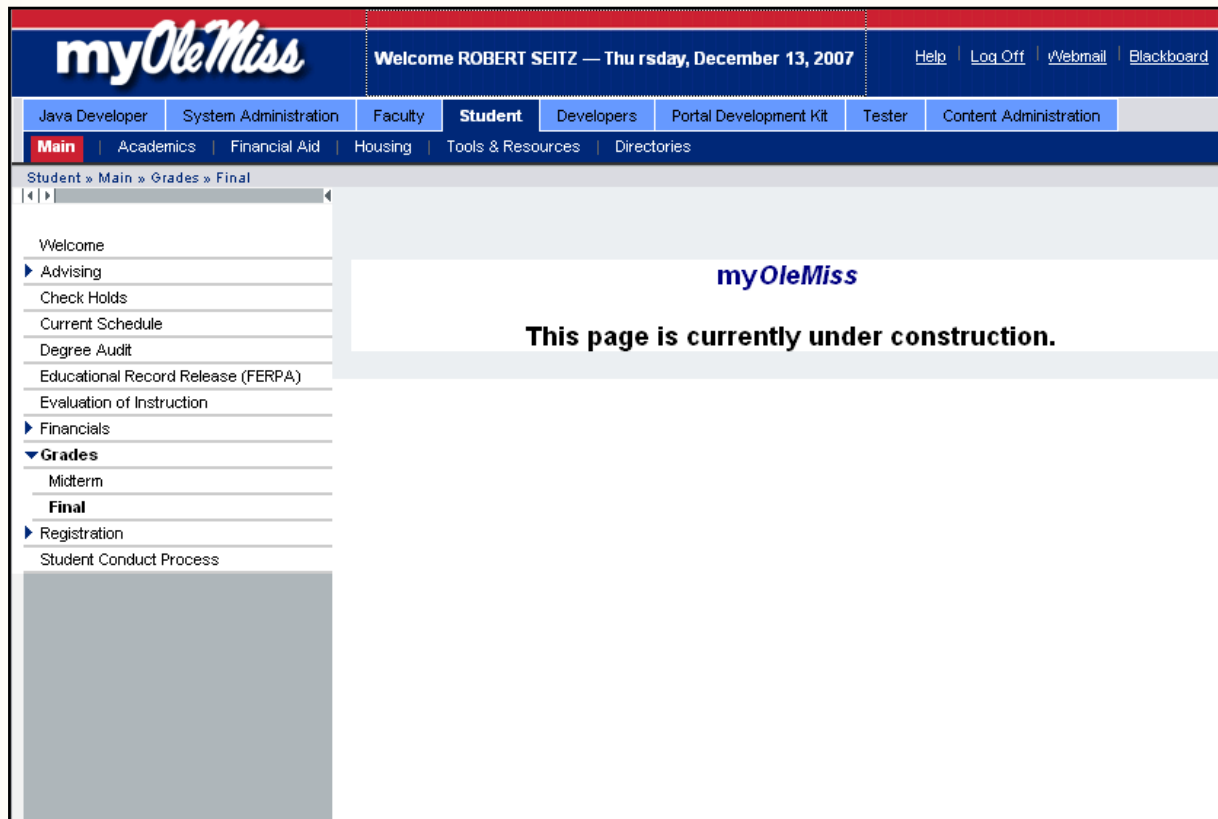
myOleMiss

Welcome ROBERT SEITZ — Thu rsday, December 13, 2007

Help | Log Off | Webmail | Blackboard

Java Developer | System Administration | Faculty | Student | Developers | Portal Development Kit | Tester | Content Administration

Main | Academics | Financial Aid | Housing | Tools & Resources | Directories

Student » Main » Grades » Final

Welcome
Advising
Check Holds
Current Schedule
Degree Audit
Educational Record Release (FERPA)
Evaluation of Instruction
Financials
Grades
Midterm
Final
Registration
Student Conduct Process

myOleMiss

This page is currently under construction.